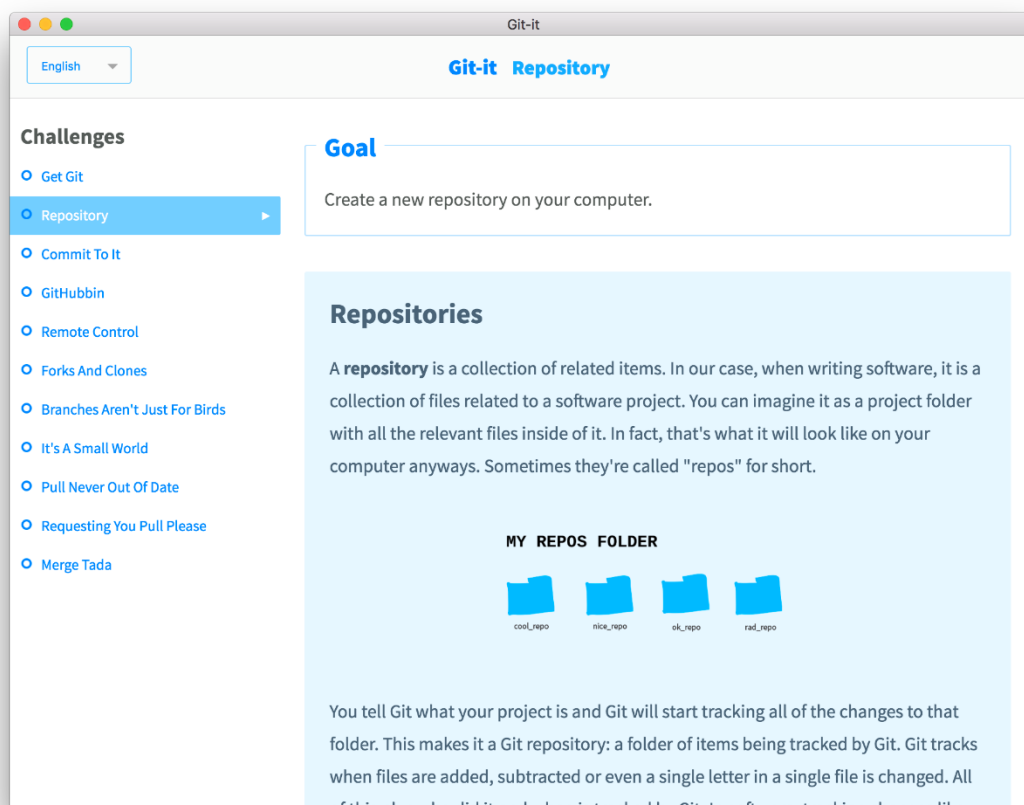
Git-it

English

Git-it Repository

Challenges

Get Git

Repository

Commit To It

GitHubbin

Remote Control

Forks And Clones

Branches Aren't Just For Birds

It's A Small World

Pull Never Out Of Date

Requesting You Pull Please

Merge Tada

Goal

Create a new repository on your computer.

Repositories

A **repository** is a collection of related items. In our case, when writing software, it is a collection of files related to a software project. You can imagine it as a project folder with all the relevant files inside of it. In fact, that's what it will look like on your computer anyways. Sometimes they're called "repos" for short.

MY REPOS FOLDER

cool_repo nice_repo ok_repo rad_repo

You tell Git what your project is and Git will start tracking all of the changes to that folder. This makes it a Git repository: a folder of items being tracked by Git. Git tracks when files are added, subtracted or even a single letter in a single file is changed. All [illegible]